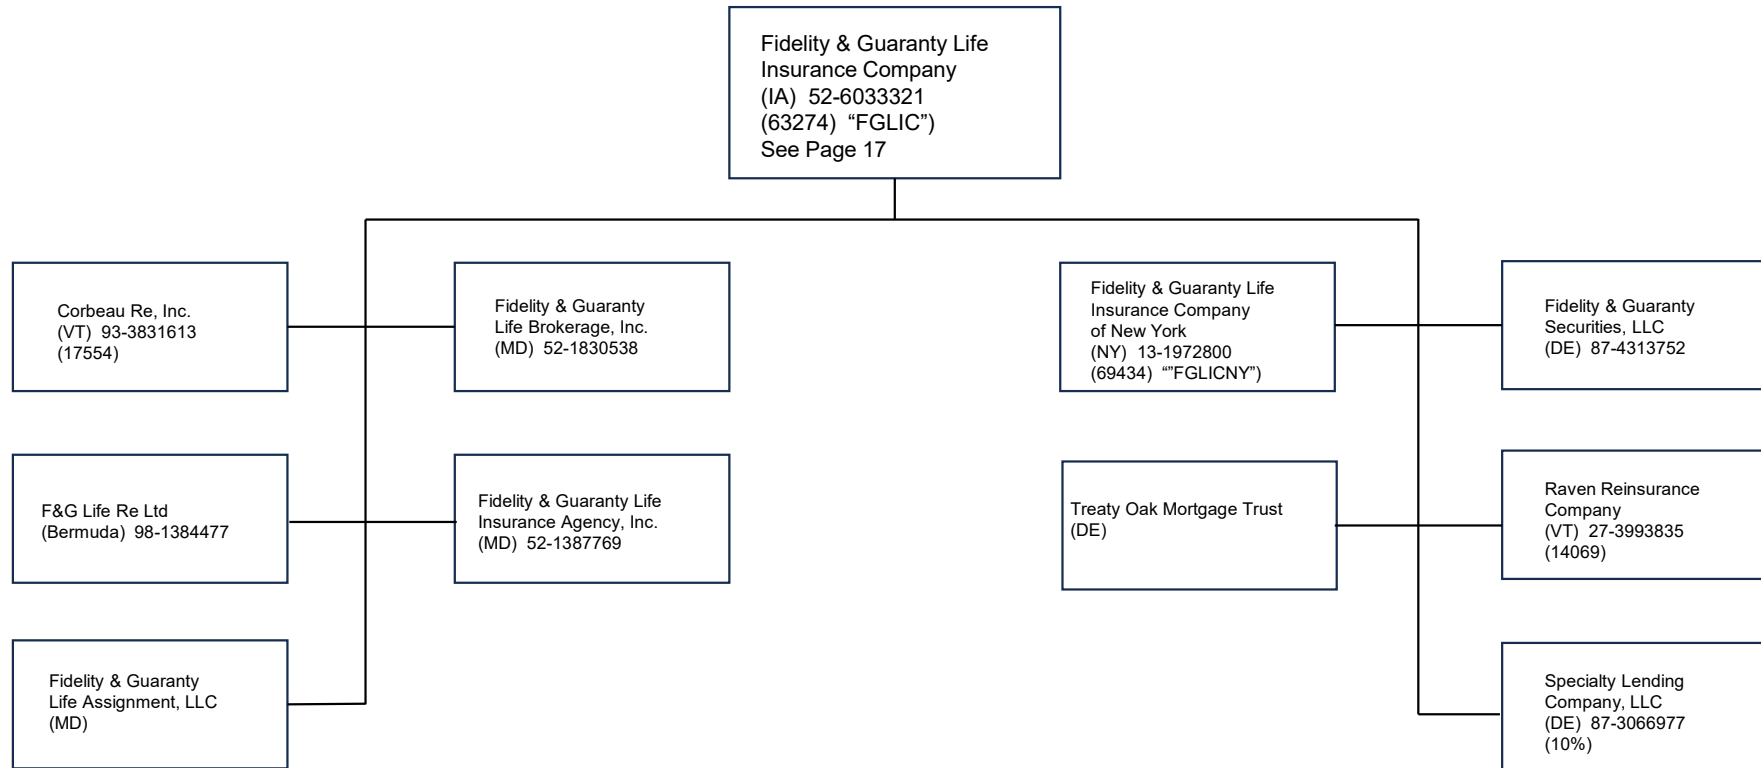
Fidelity & Guaranty Life Insurance Company
(IA) 52-6033321
(63274) “FGLIC”)
See Page 17

Corbeau Re, Inc.
(VT) 93-3831613
(17554)

Fidelity & Guaranty Life Brokerage, Inc.
(MD) 52-1830538

Fidelity & Guaranty Life Insurance Company of New York
(NY) 13-1972800
(69434) “”FGLICNY”)

Fidelity & Guaranty Securities, LLC
(DE) 87-4313752

F&G Life Re Ltd
(Bermuda) 98-1384477

Fidelity & Guaranty Life Insurance Agency, Inc.
(MD) 52-1387769

Treaty Oak Mortgage Trust
(DE)

Raven Reinsurance Company
(VT) 27-3993835
(14069)

Fidelity & Guaranty Life Assignment, LLC
(MD)

Specialty Lending Company, LLC
(DE) 87-3066977
(10%)